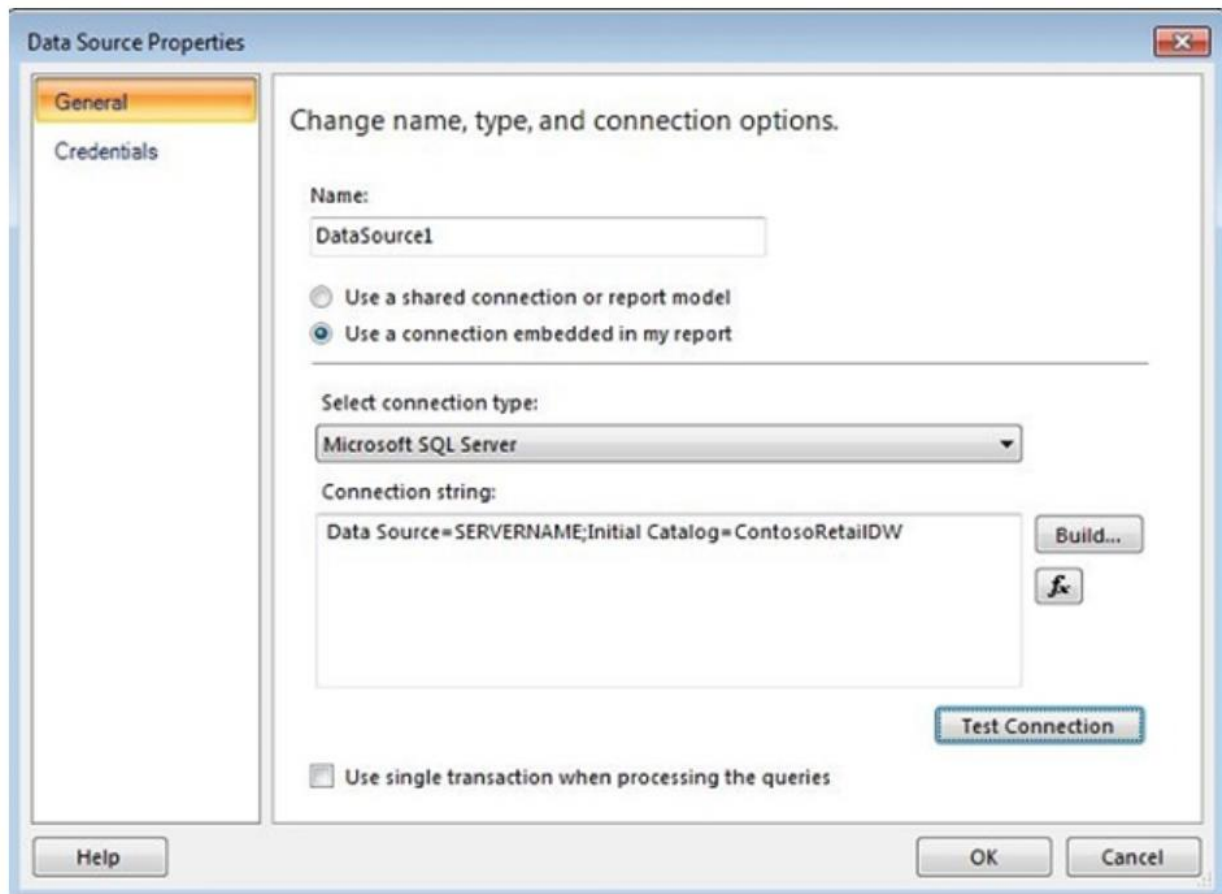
Data Source Properties

General
Credentials

Change name, type, and connection options.

Name:
DataSource1

Use a shared connection or report model
Use a connection embedded in my report

Select connection type:
Microsoft SQL Server

Connection string:
Data Source=SERVERNAME;Initial Catalog=ContosoRetailDW

Build...
$f_x$

Test Connection

Use single transaction when processing the queries

Help
OK
Cancel